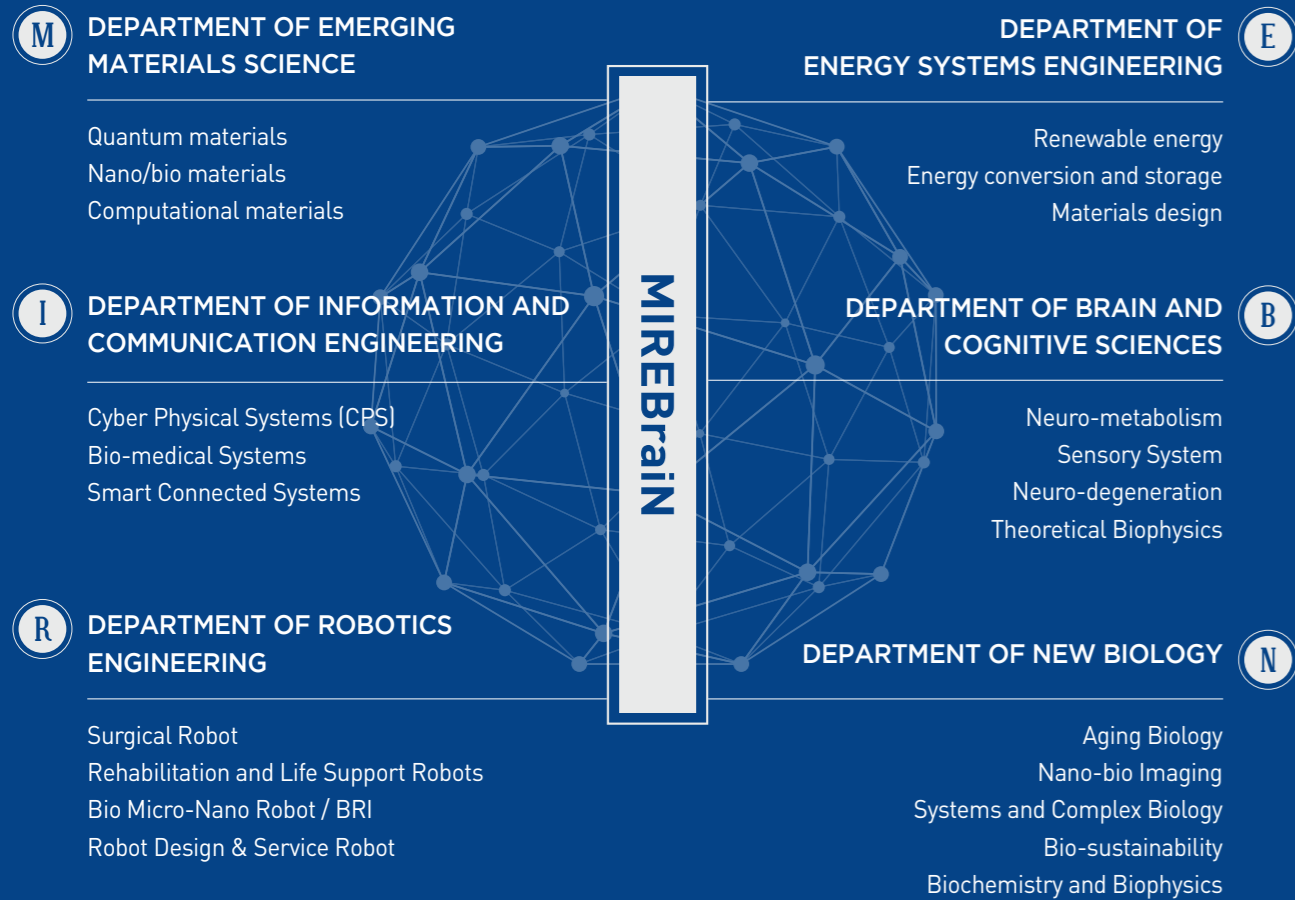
M DEPARTMENT OF EMERGING MATERIALS SCIENCE

Quantum materials
Nano/bio materials
Computational materials

I DEPARTMENT OF INFORMATION AND COMMUNICATION ENGINEERING

Cyber Physical Systems (CPS)
Bio-medical Systems
Smart Connected Systems

R DEPARTMENT OF ROBOTICS ENGINEERING

Surgical Robot
Rehabilitation and Life Support Robots
Bio Micro-Nano Robot / BRI
Robot Design & Service Robot

MIREBraiN

DEPARTMENT OF ENERGY SYSTEMS ENGINEERING E

Renewable energy
Energy conversion and storage
Materials design

DEPARTMENT OF BRAIN AND COGNITIVE SCIENCES B

Neuro-metabolism
Sensory System
Neuro-degeneration
Theoretical Biophysics

DEPARTMENT OF NEW BIOLOGY N

Aging Biology
Nano-bio Imaging
Systems and Complex Biology
Bio-sustainability
Biochemistry and Biophysics